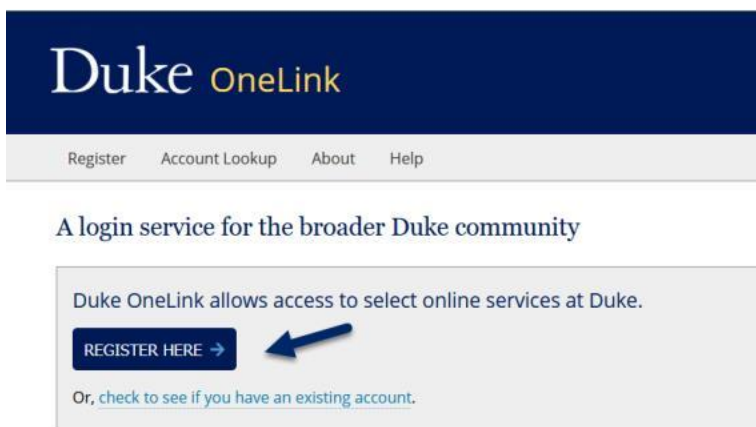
Duke OneLink

Register Account Lookup About Help

A login service for the broader Duke community

Duke OneLink allows access to select online services at Duke.

REGISTER HERE →

Or, check to see if you have an existing account.